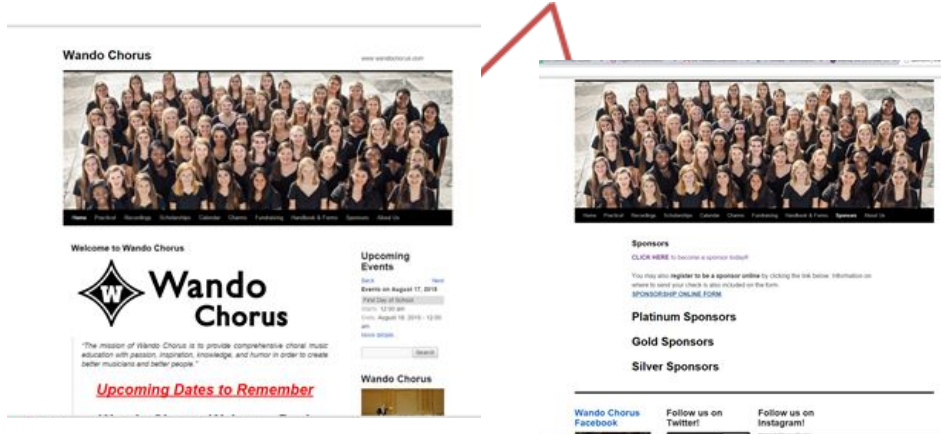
Wando Chorus

www.wandochorus.com

Home Practice! Recordings Scholarships Calendar Charms Fundraising Handbook & Forms Sponsors About Us

Welcome to Wando Chorus

W Wando Chorus

"The mission of Wando Chorus is to provide comprehensive choral music education with passion, inspiration, knowledge, and humor in order to create better musicians and better people."

Upcoming Dates to Remember

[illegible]

Upcoming Events

Back Next

Events on August 17, 2018

First Day of School

Starts: 12:00 am

Ends: August 18, 2018 - 12:00 am

More details

Search

Wando Chorus

Home Practice! Recordings Scholarships Calendar Charms Fundraising Handbook & Forms Sponsors About Us

Sponsors

CLICK HERE to become a sponsor today!!

You may also register to be a sponsor online by clicking the link below. Information on where to send your check is also included on the form.

SPONSORSHIP ONLINE FORM

Platinum Sponsors

Gold Sponsors

Silver Sponsors

Wando Chorus Facebook

Follow us on Twitter!

Follow us on Instagram!